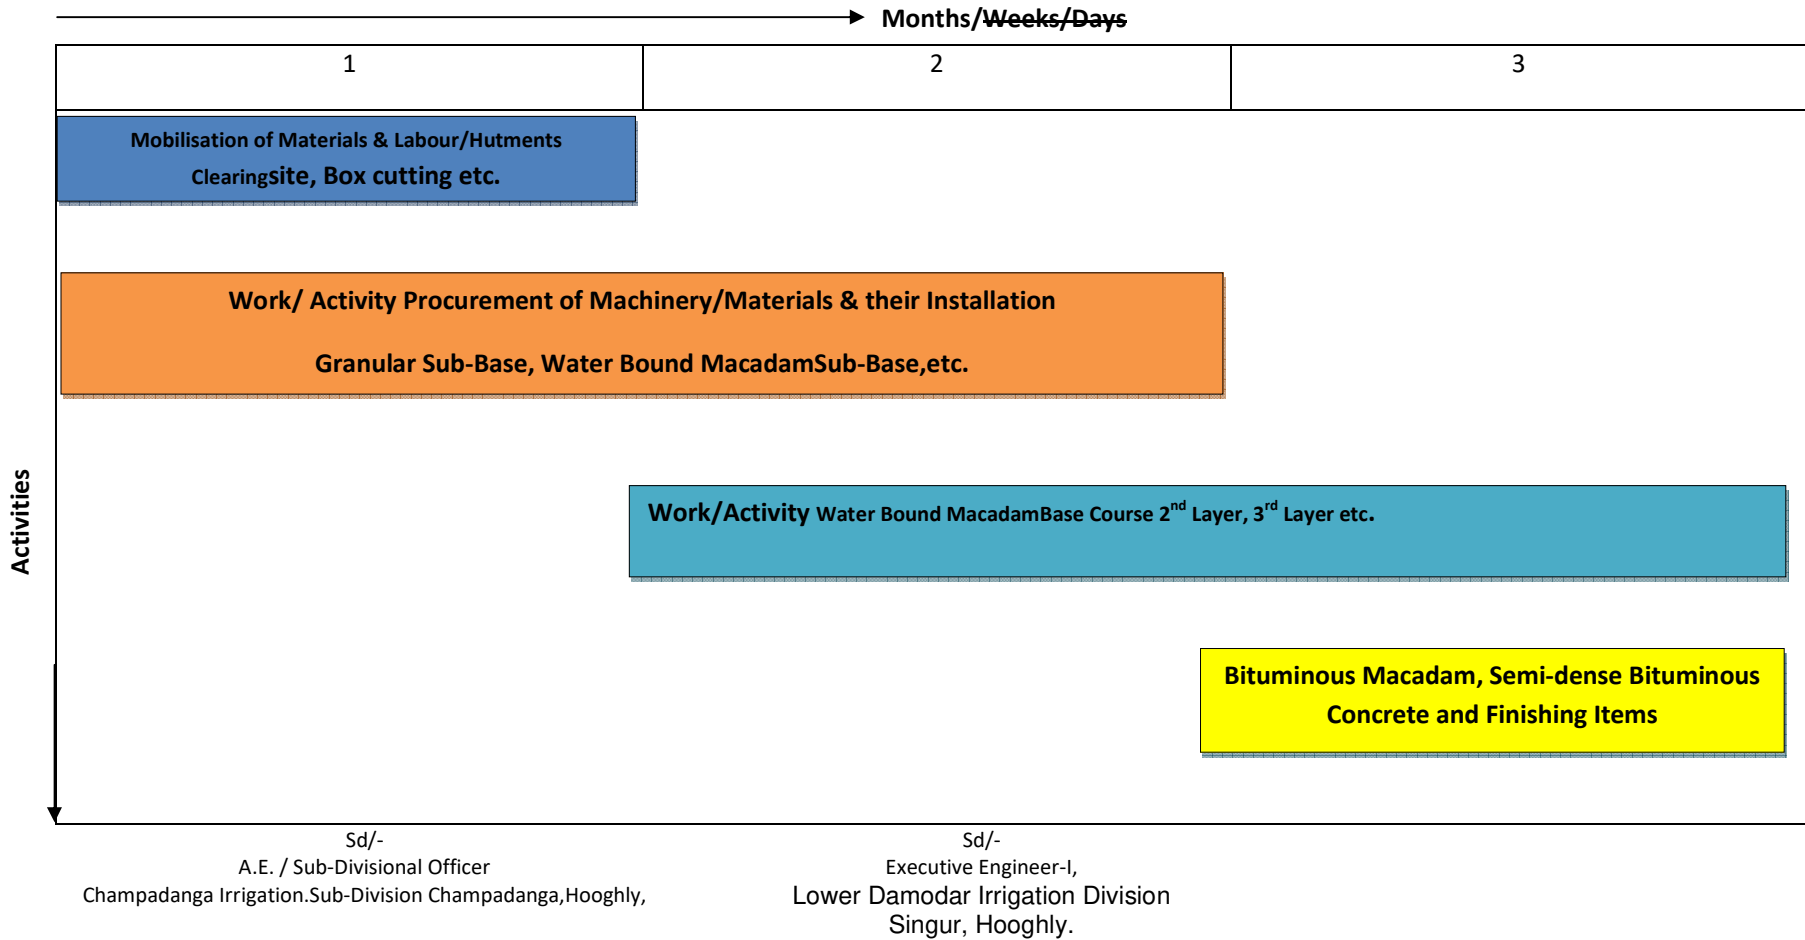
Months/Weeks/Days

| 1 | 2 | 3 |
|---|---|---|

Mobilisation of Materials & Labour/Hutments
Clearingsite, Box cutting etc.

Work/ Activity Procurement of Machinery/Materials & their Installation

Granular Sub-Base, Water Bound MacadamSub-Base,etc.

Work/Activity Water Bound MacadamBase Course $2^{nd}$ Layer, $3^{rd}$ Layer etc.

Bituminous Macadam, Semi-dense Bituminous Concrete and Finishing Items

Activities

Sd/-
A.E. / Sub-Divisional Officer
Champadanga Irrigation.Sub-Division Champadanga,Hooghly,

Sd/-
Executive Engineer-I,
Lower Damodar Irrigation Division
Singur, Hooghly.